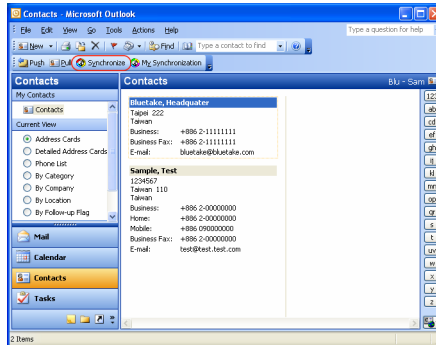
Contacts - Microsoft Outlook

File Edit View Go Tools Actions Help

Type a question for help

New Find Type a contact to find

Push Pul Synchronize My Synchronization

Contacts

My Contacts

Contacts

Current View

Address Cards

Detailed Address Cards

Phone List

By Category

By Company

By Location

By Follow-up Flag

Mail

Calendar

Contacts

Tasks

Contacts

Blu - Sam

Bluetake, Headquater
Taipei 222
Taiwan
Business: +886 2-11111111
Business Fax: +886 2-11111111
E-mail: bluetake@bluetake.com

Sample, Test
1234567
Taiwan 110
Taiwan
Business: +886 2-00000000
Home: +886 2-00000000
Mobile: +886 090000000
Business Fax: +886 2-00000000
E-mail: test@test.test.com

123
ab
cd
ef
gh
ij
k
l
mn
op
q
r
s
t
uv
w
x
y
z

2 Items